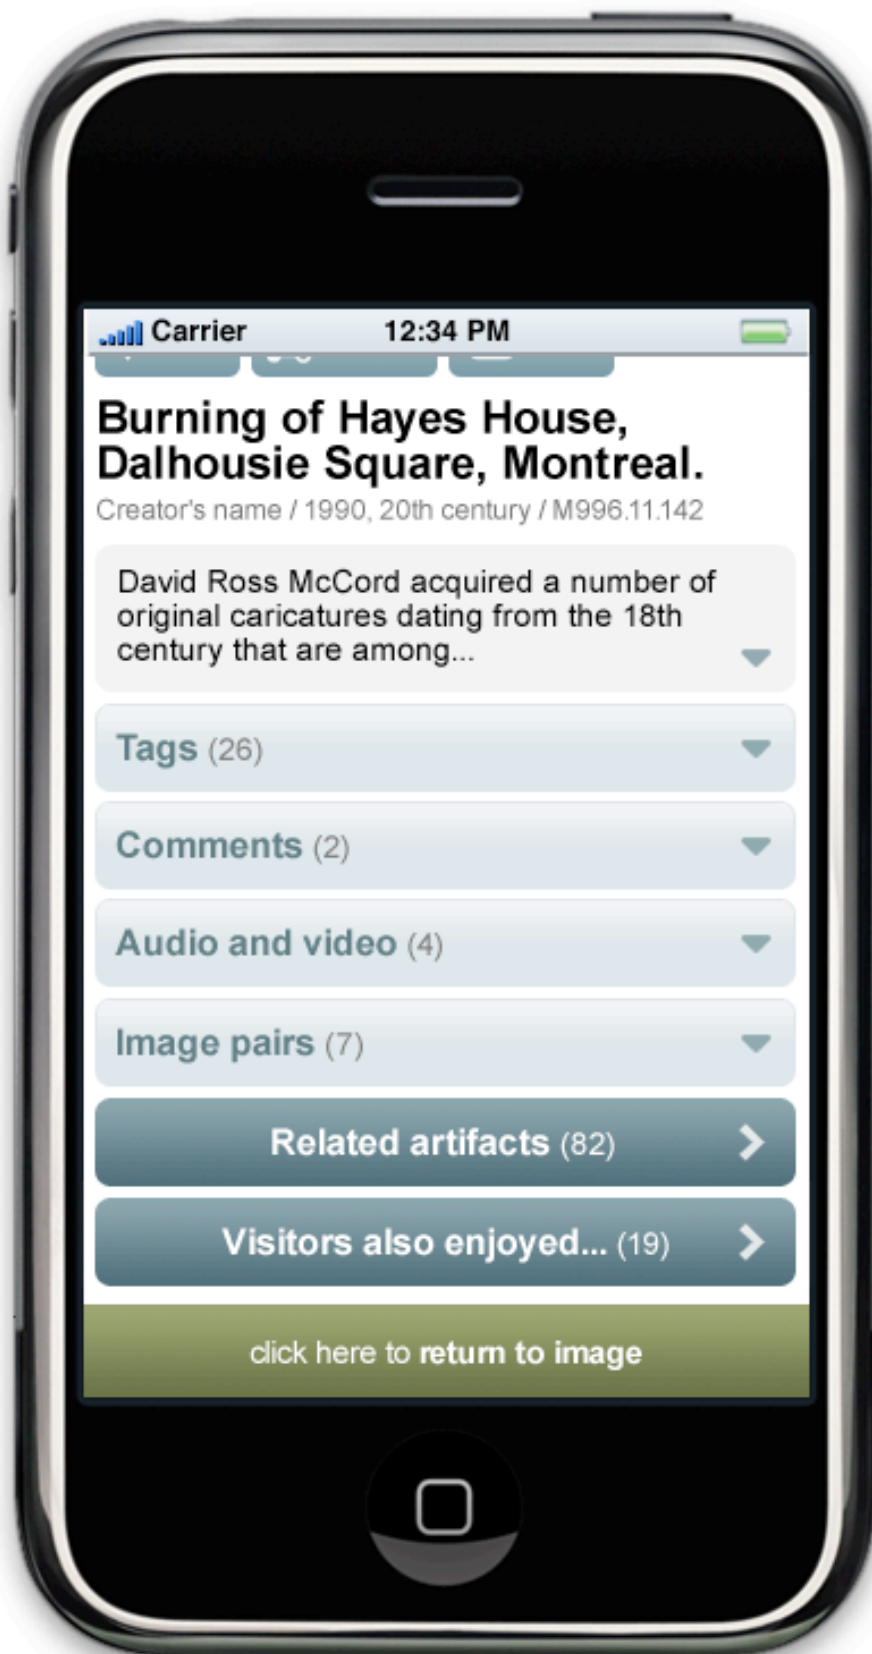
Carrier 12:34 PM

Burning of Hayes House, Dalhousie Square, Montreal.

Creator's name / 1990, 20th century / M996.11.142

David Ross McCord acquired a number of original caricatures dating from the 18th century that are among...

Tags (26)

Comments (2)

Audio and video (4)

Image pairs (7)

Related artifacts (82)

Visitors also enjoyed... (19)

click here to return to image